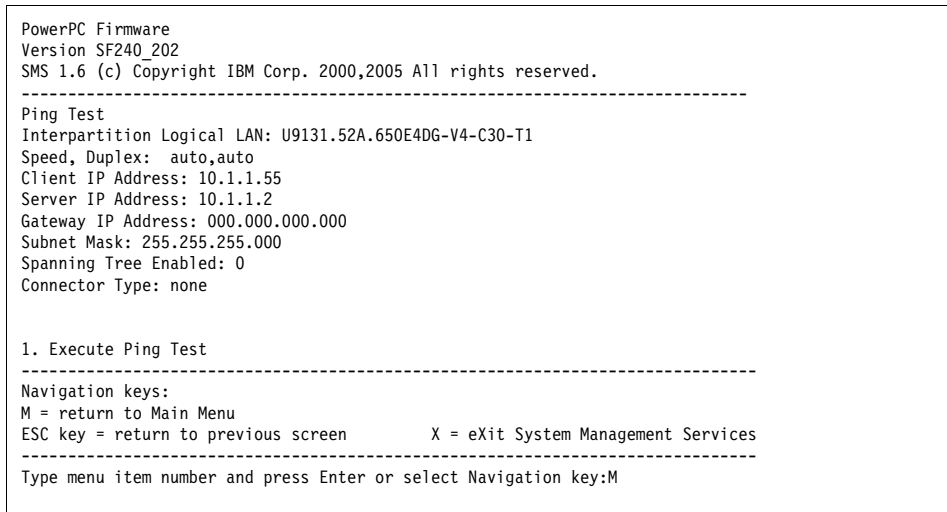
PowerPC Firmware
Version SF240_202
SMS 1.6 (c) Copyright IBM Corp. 2000,2005 All rights reserved.
-------------------------------------------------------------------------------
Ping Test
Interpartition Logical LAN: U9131.52A.650E4DG-V4-C30-T1
Speed, Duplex: auto,auto
Client IP Address: 10.1.1.55
Server IP Address: 10.1.1.2
Gateway IP Address: 000.000.000.000
Subnet Mask: 255.255.255.000
Spanning Tree Enabled: 0
Connector Type: none

1. Execute Ping Test
-------------------------------------------------------------------------------
Navigation keys:
M = return to Main Menu
ESC key = return to previous screen          X = eXit System Management Services
-------------------------------------------------------------------------------
Type menu item number and press Enter or select Navigation key:M